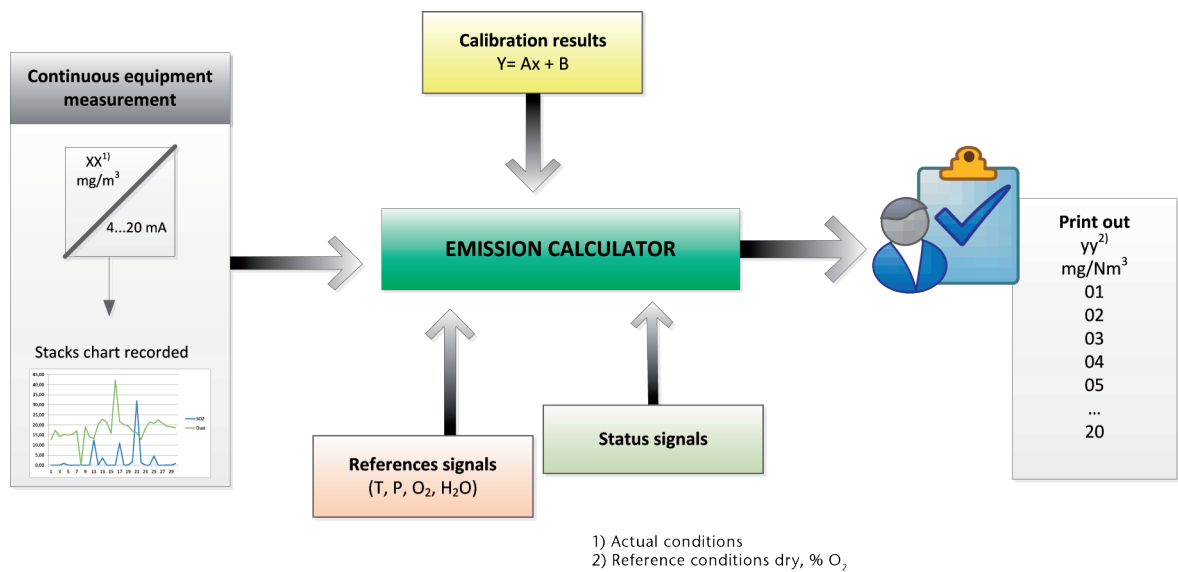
Continuous equipment measurement

XX$^{1)}$
mg/m$^3$

4...20 mA

Stacks chart recorded

45,00
40,00
35,00
30,00
25,00
20,00
15,00
10,00
5,00
0,00

1 3 5 7 9 11 13 15 17 19 21 23 25 27 29

SO2
Dust

Calibration results
Y= Ax + B

EMISSION CALCULATOR

References signals
(T, P, $O_2$, $H_2O$)

Status signals

Print out
yy$^{2)}$
mg/Nm$^3$
01
02
03
04
05
...
20

1) Actual conditions
2) Reference conditions dry, % $O_2$